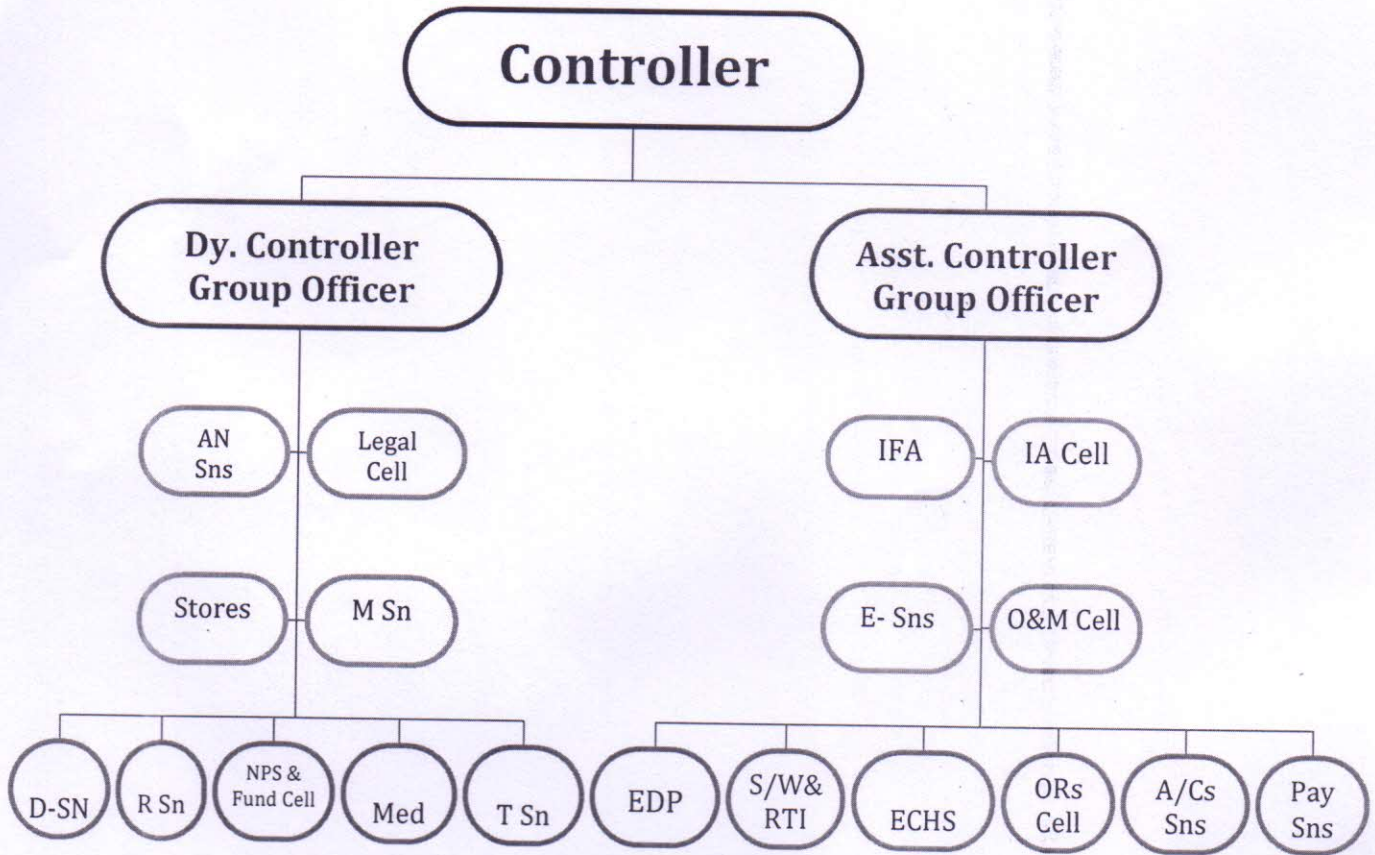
Controller

Dy. Controller Group Officer

Asst. Controller Group Officer

AN Sns

Legal Cell

Stores

M Sn

IFA

IA Cell

E- Sns

O&M Cell

D-SN

R Sn

NPS & Fund Cell

Med

T Sn

EDP

S/W& RTI

ECHS

ORs Cell

A/Cs Sns

Pay Sns